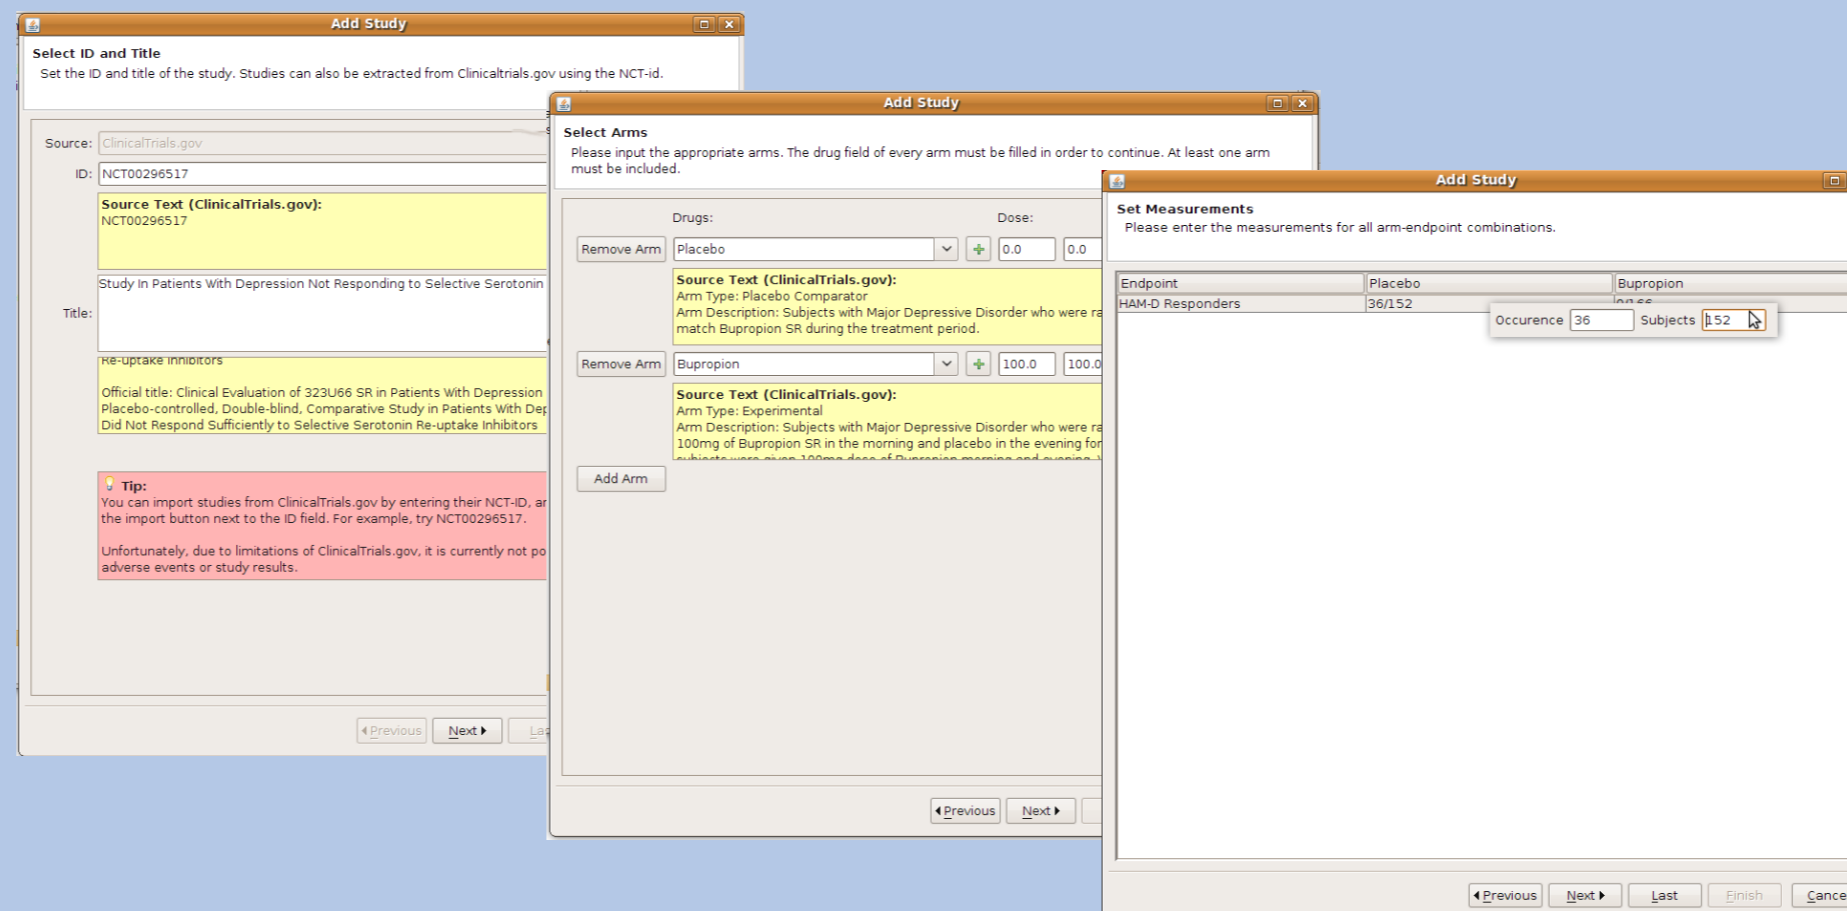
Add Study

Select ID and Title
Set the ID and title of the study. Studies can also be extracted from Clinicaltrials.gov using the NCT-id.

Source: ClinicalTrials.gov

ID: NCT00296517

Source Text (ClinicalTrials.gov):
NCT00296517

Title: Study In Patients With Depression Not Responding to Selective Serotonin

Re-uptake Inhibitors

Official title: Clinical Evaluation of 323U66 SR in Patients With Depression
Placebo-controlled, Double-blind, Comparative Study in Patients With Dep
Did Not Respond Sufficiently to Selective Serotonin Re-uptake Inhibitors

Tip:
You can import studies from ClinicalTrials.gov by entering their NCT-ID, ar
the import button next to the ID field. For example, try NCT00296517.

Unfortunately, due to limitations of ClinicalTrials.gov, it is currently not po
adverse events or study results.

Previous Next La

Add Study

Select Arms
Please input the appropriate arms. The drug field of every arm must be filled in order to continue. At least one arm must be included.

Drugs: Dose:

Remove Arm Placebo 0.0 0.0

Source Text (ClinicalTrials.gov):
Arm Type: Placebo Comparator
Arm Description: Subjects with Major Depressive Disorder who were ra
match Bupropion SR during the treatment period.

Remove Arm Bupropion 100.0 100.0

Source Text (ClinicalTrials.gov):
Arm Type: Experimental
Arm Description: Subjects with Major Depressive Disorder who were ra
100mg of Bupropion SR in the morning and placebo in the evening for
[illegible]

Add Arm

Previous Next

Add Study

Set Measurements
Please enter the measurements for all arm-endpoint combinations.

| Endpoint | Placebo | Bupropion |
|---|---|---|
| HAM-D Responders | 36/152 | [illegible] |

Occurence 36 Subjects 152

Previous Next Last Finish Cance